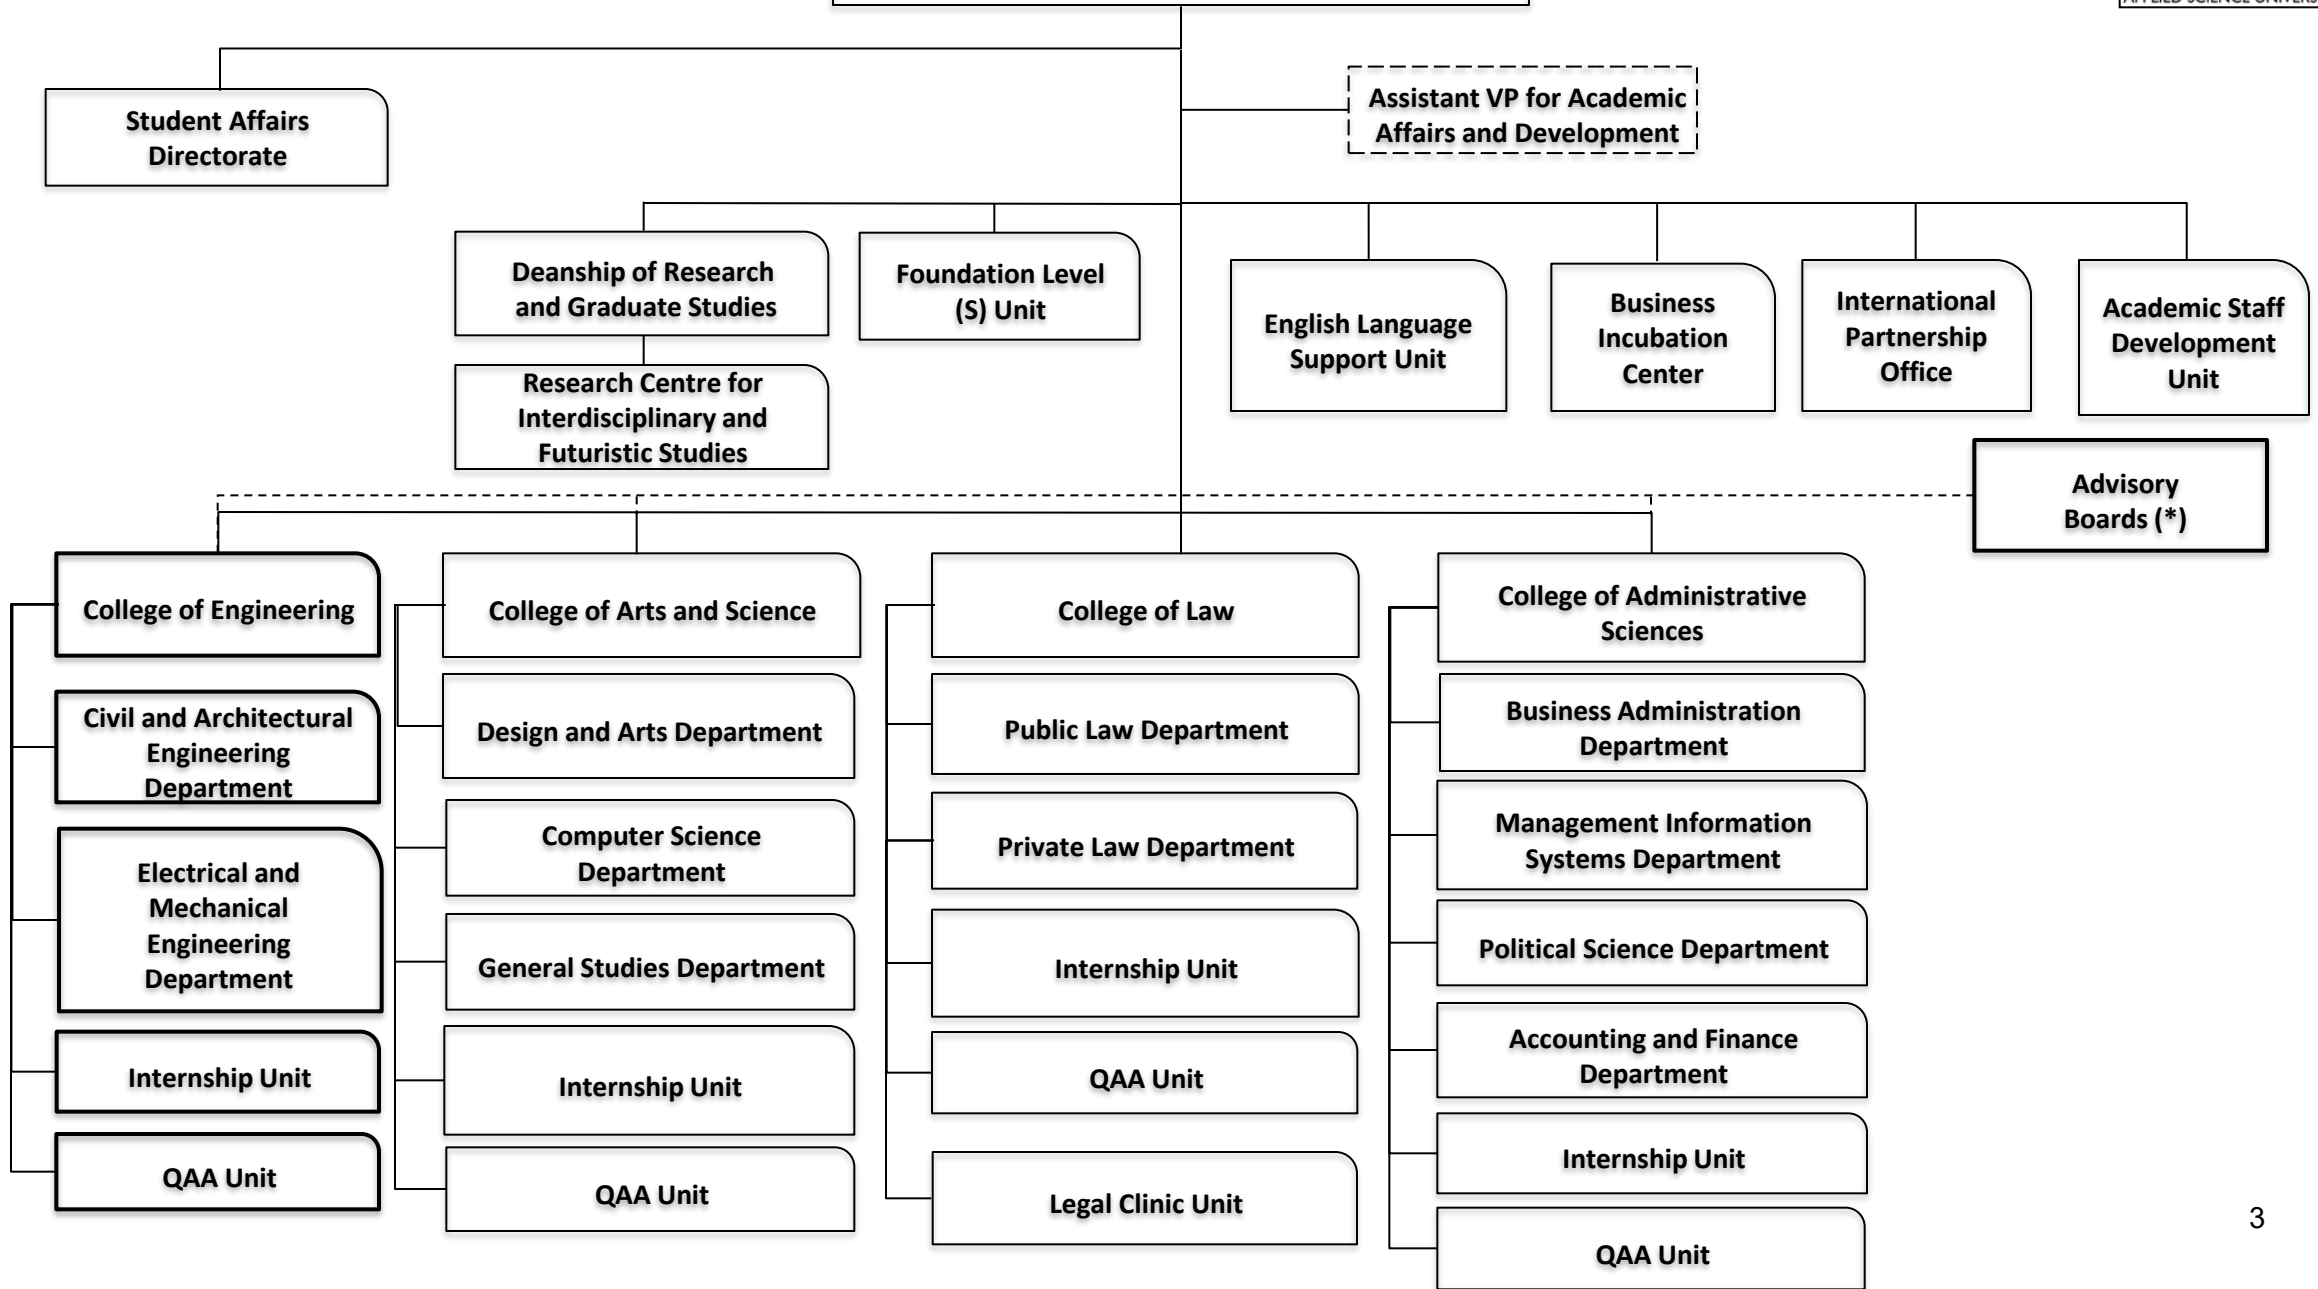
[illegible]

Student Affairs Directorate

Assistant VP for Academic Affairs and Development

Deanship of Research and Graduate Studies

Research Centre for Interdisciplinary and Futuristic Studies

Foundation Level (S) Unit

English Language Support Unit

Business Incubation Center

International Partnership Office

Academic Staff Development Unit

Advisory Boards (*)

College of Engineering

Civil and Architectural Engineering Department

Electrical and Mechanical Engineering Department

Internship Unit

QAA Unit

College of Arts and Science

Design and Arts Department

Computer Science Department

General Studies Department

Internship Unit

QAA Unit

College of Law

Public Law Department

Private Law Department

Internship Unit

QAA Unit

Legal Clinic Unit

College of Administrative Sciences

Business Administration Department

Management Information Systems Department

Political Science Department

Accounting and Finance Department

Internship Unit

QAA Unit

3